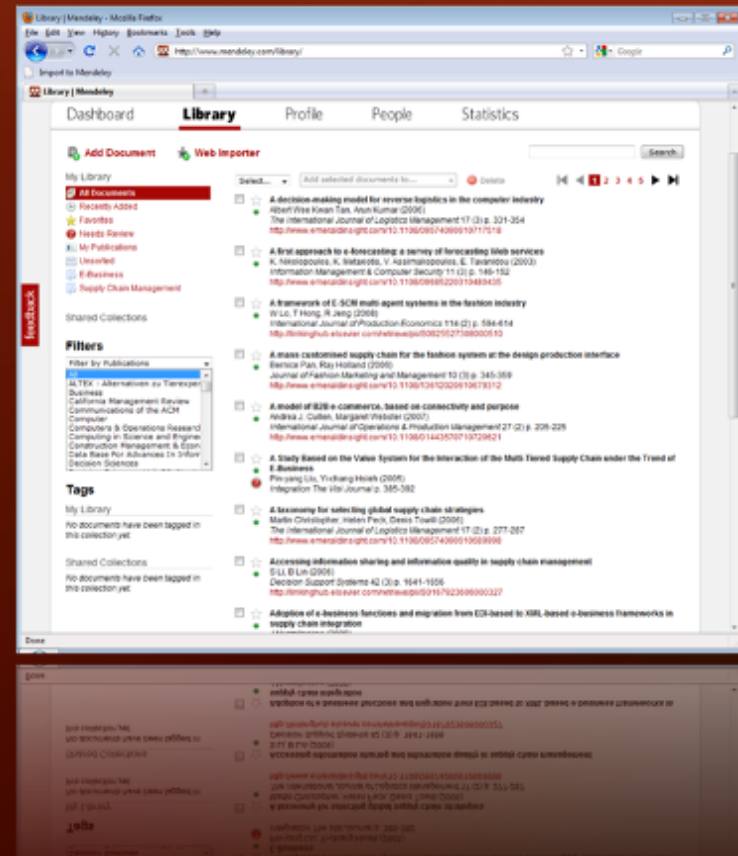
Library | Mendeley - Mozilla Firefox

File Edit View History Bookmarks Tools Help

http://www.mendeley.com/library/

Google

Import to Mendeley

Library | Mendeley

Dashboard Library Profile People Statistics

Add Document Web Importer

Search

My Library

All Documents
Recently Added
Favorites
Needs Review
My Publications
Unsorted
E-Business
Supply Chain Management

Shared Collections

Filters

Filter by Publications

All
ALTEX - Alternativen zu Tierexpe
Business
California Management Review
Communications of the ACM
Computer
Computers & Operations Research
Computing in Science and Engine
Construction Management & Econ
Data Base For Advances In Infor
Decision Sciences

Tags

My Library

No documents have been tagged in this collection yet.

Shared Collections

No documents have been tagged in this collection yet.

feedback

Select... Add selected documents to... Delete

1 2 3 4 5

A decision-making model for reverse logistics in the computer industry
Albert Wee Kwan Tan, Arun Kumar (2006)
The International Journal of Logistics Management 17 (3) p. 331-354
http://www.emeraldinsight.com/10.1108/09574090610717518

A first approach to e-forecasting: a survey of forecasting Web services
K. Nikolopoulos, K. Metaxiotis, V. Assimakopoulos, E. Tavanidou (2003)
Information Management & Computer Security 11 (3) p. 146-152
http://www.emeraldinsight.com/10.1108/09685220310480435

A framework of E-SCM multi-agent systems in the fashion industry
W Lo, T Hong, R Jeng (2008)
International Journal of Production Economics 114 (2) p. 594-614
http://linkinghub.elsevier.com/retrieve/pii/S0925527308000510

A mass customised supply chain for the fashion system at the design-production interface
Bernice Pan, Ray Holland (2006)
Journal of Fashion Marketing and Management 10 (3) p. 345-359
http://www.emeraldinsight.com/10.1108/13612020610679312

A model of B2B e-commerce, based on connectivity and purpose
Andrea J. Cullen, Margaret Webster (2007)
International Journal of Operations & Production Management 27 (2) p. 205-225
http://www.emeraldinsight.com/10.1108/01443570710720621

A Study Based on the Value System for the Interaction of the Multi-Tiered Supply Chain under the Trend of E-Business
Pin-yang Liu, Yichang Hsieh (2005)
Integration The Vlsi Journal p. 385-392

A taxonomy for selecting global supply chain strategies
Martin Christopher, Helen Peck, Denis Towill (2006)
The International Journal of Logistics Management 17 (2) p. 277-287
http://www.emeraldinsight.com/10.1108/09574090610689998

Accessing information sharing and information quality in supply chain management
S Li, B Lin (2006)
Decision Support Systems 42 (3) p. 1641-1656
http://linkinghub.elsevier.com/retrieve/pii/S0167923606000327

Adoption of e-business functions and migration from EDI-based to XML-based e-business frameworks in supply chain integration

Done